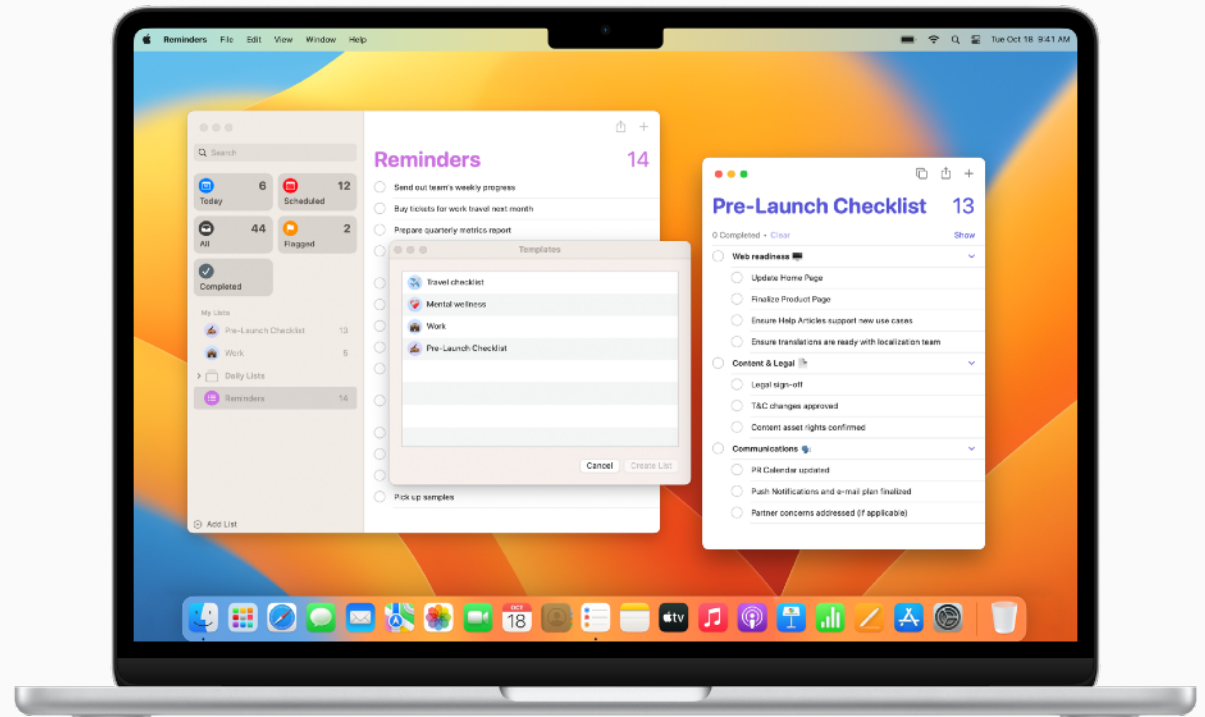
Reminders File Edit View Window Help

Tue Oct 18 9:41 AM

Search

Today 6
Scheduled 12
All 44
Flagged 2
Completed

My Lists
Pre-Launch Checklist 13
Work 5
Daily Lists
Reminders 14

Add List

Reminders 14

Send out team's weekly progress
Buy tickets for work travel next month
Prepare quarterly metrics report
Pick up samples

Templates

Travel checklist
Mental wellness
Work
Pre-Launch Checklist

Cancel
Create List

Pre-Launch Checklist 13

0 Completed • Clear
Show

Web readiness
Update Home Page
Finalize Product Page
Ensure Help Articles support new use cases
Ensure translations are ready with localization team

Content & Legal
Legal sign-off
T&C changes approved
Content asset rights confirmed

Communications
PR Calendar updated
Push Notifications and e-mail plan finalized
Partner concerns addressed (if applicable)

OCT
18
tv